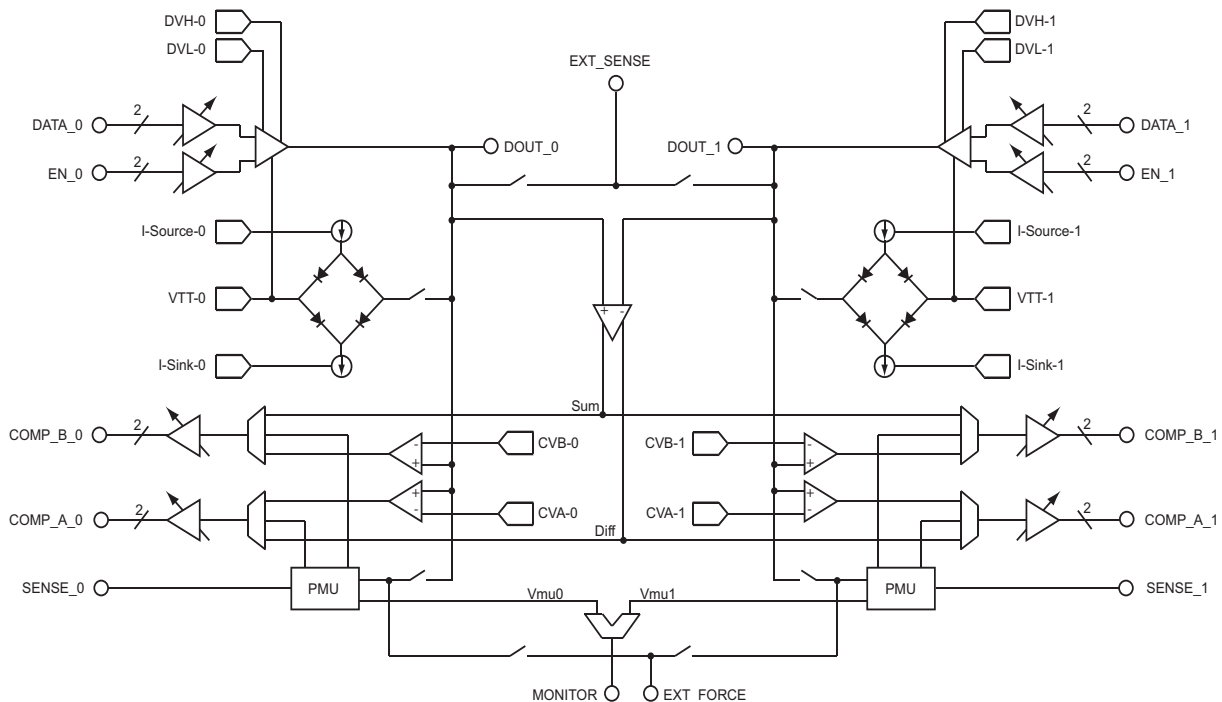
DVH-0
DVL-0
EXT_SENSE
DVH-1
DVL-1
DATA_0
2
DOUT_0
DOUT_1
2
DATA_1
EN_0
2
2
EN_1
I-Source-0
I-Source-1
VTT-0
+
-
VTT-1
I-Sink-0
I-Sink-1
Sum
COMP_B_0
2
-
+
CVB-0
CVB-1
-
+
2
COMP_B_1
+
-
+
-
COMP_A_0
2
CVA-0
CVA-1
2
COMP_A_1
Diff
SENSE_0
PMU
PMU
SENSE_1
Vmu0
Vmu1
MONITOR
EXT FORCE